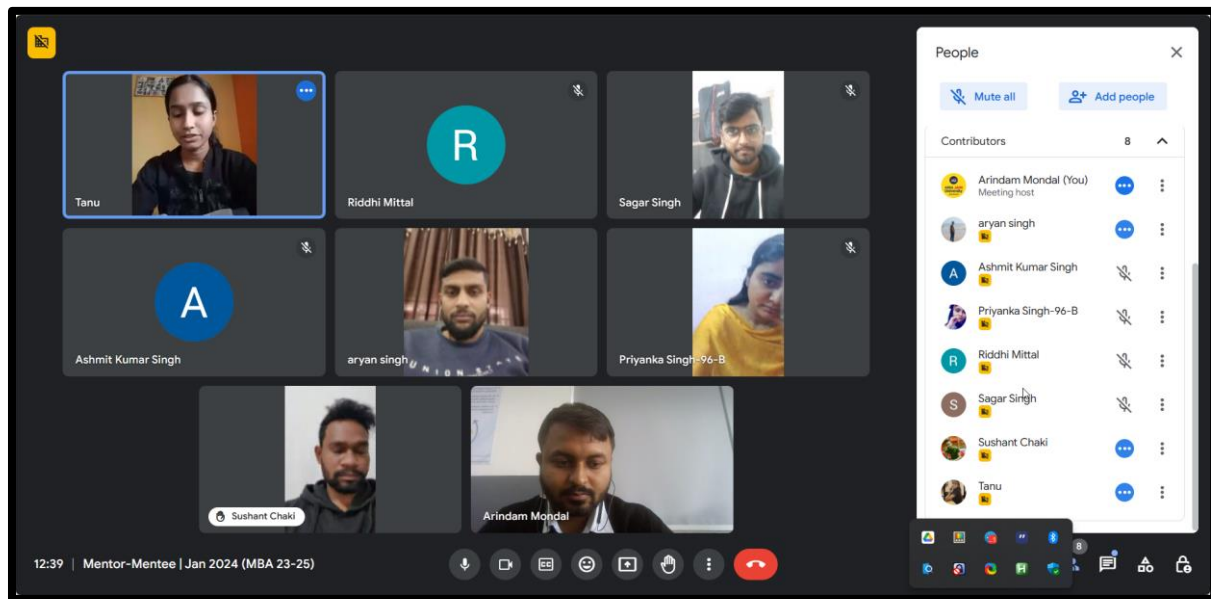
Tanu

R

Riddhi Mittal

Sagar Singh

A

Ashmit Kumar Singh

aryan singh

Priyanka Singh-96-B

Sushant Chaki

Arindam Mondal

12:39 | Mentor-Mentee | Jan 2024 (MBA 23-25)

People

Mute all

Add people

Contributors 8

Arindam Mondal (You)
Meeting host

aryan singh

A Ashmit Kumar Singh

Priyanka Singh-96-B

R Riddhi Mittal

S Sagar Singh

Sushant Chaki

Tanu

8